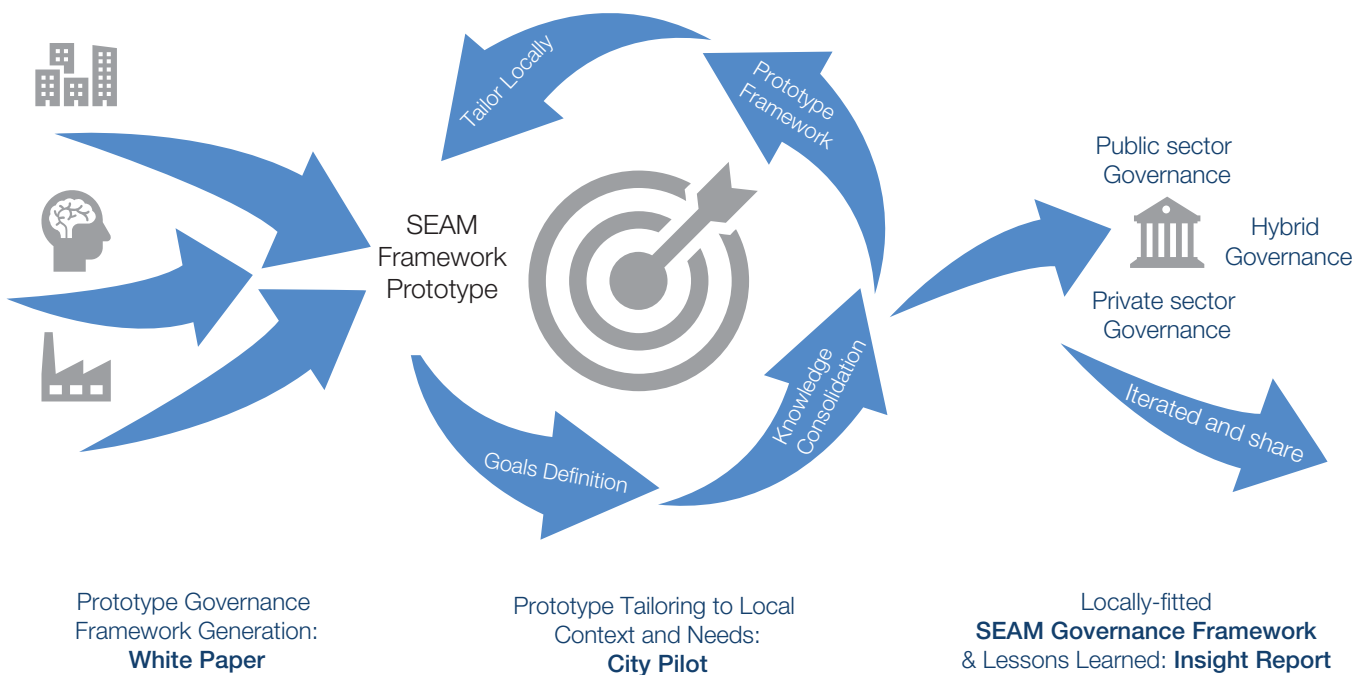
Tailor Locally

Prototype Framework

SEAM Framework Prototype

Goals Definition

Knowledge Consolidation

Public sector Governance

Hybrid Governance

Private sector Governance

Iterated and share

Prototype Governance Framework Generation: **White Paper**

Prototype Tailoring to Local Context and Needs: **City Pilot**

Locally-fitted **SEAM Governance Framework** & Lessons Learned: **Insight Report**